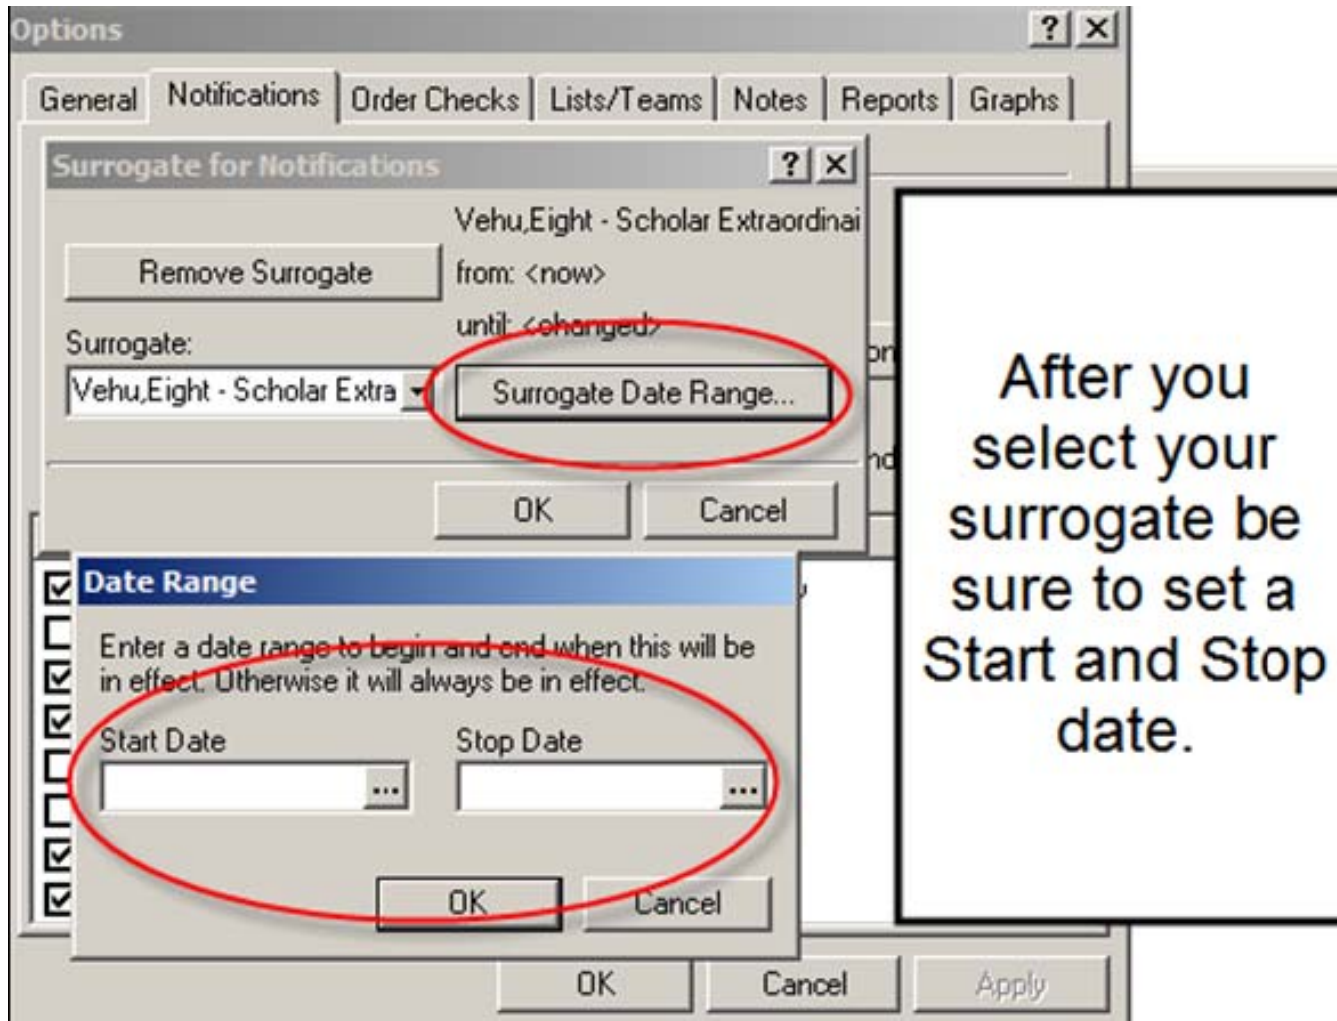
Options

? X

General | Notifications | Order Checks | Lists/Teams | Notes | Reports | Graphs

Surrogate for Notifications

? X

Vehu,Eight - Scholar Extraordinai

Remove Surrogate

from: <now>

until: <changed>

Surrogate:

Vehu,Eight - Scholar Extra

Surrogate Date Range...

OK

Cancel

Date Range

Enter a date range to begin and end when this will be in effect. Otherwise it will always be in effect.

Start Date

...

Stop Date

...

OK

Cancel

OK

Cancel

Apply

After you select your surrogate be sure to set a Start and Stop date.